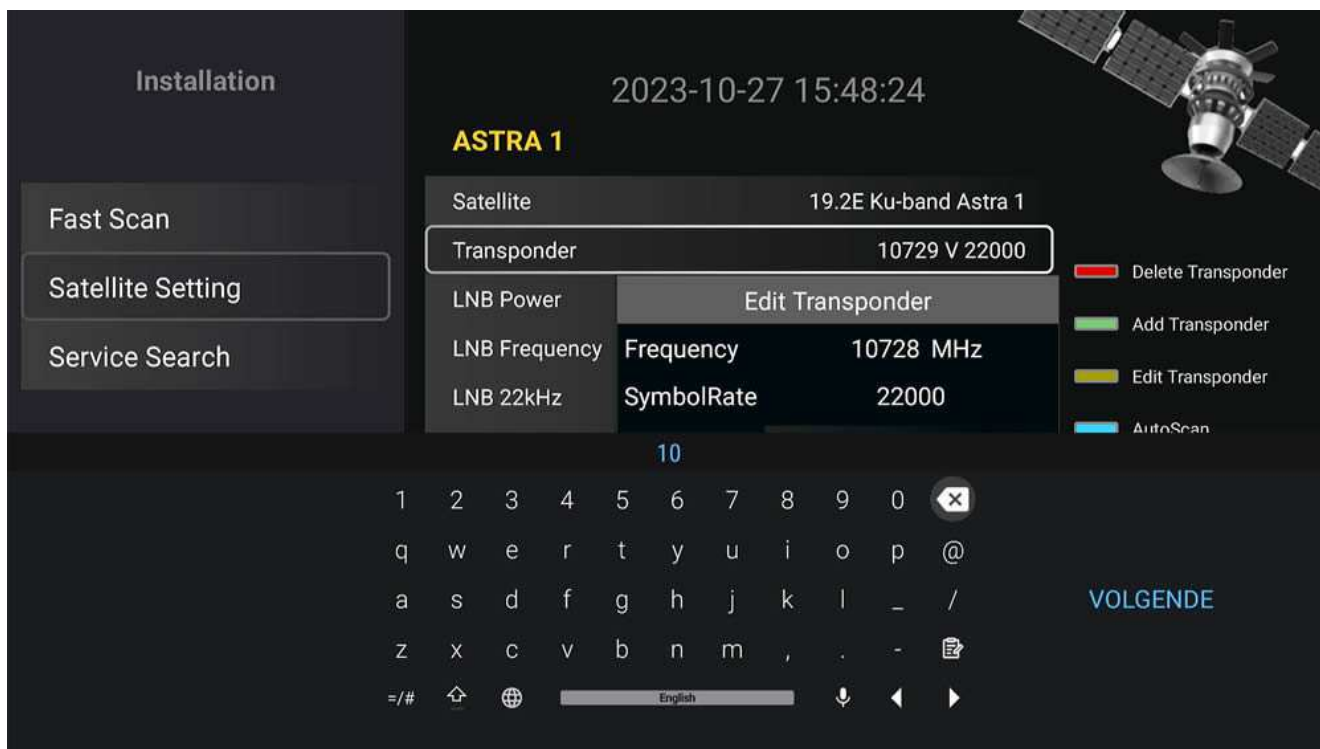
Installation

2023-10-27 15:48:24

ASTRA 1

Fast Scan

Satellite Setting

Service Search

| Satellite | 19.2E Ku-band Astra 1 |
|---|---|
| Transponder | 10729 V 22000 |
| LNB Power | |
| LNB Frequency | |
| LNB 22kHz | |

Edit Transponder

Frequency 10728 MHz

SymbolRate 22000

Delete Transponder

Add Transponder

Edit Transponder

AutoScan

10

1 2 3 4 5 6 7 8 9 0

q w e r t y u i o p @

a s d f g h j k l _ /

z x c v b n m , . -

=/# English

VOLGENDE